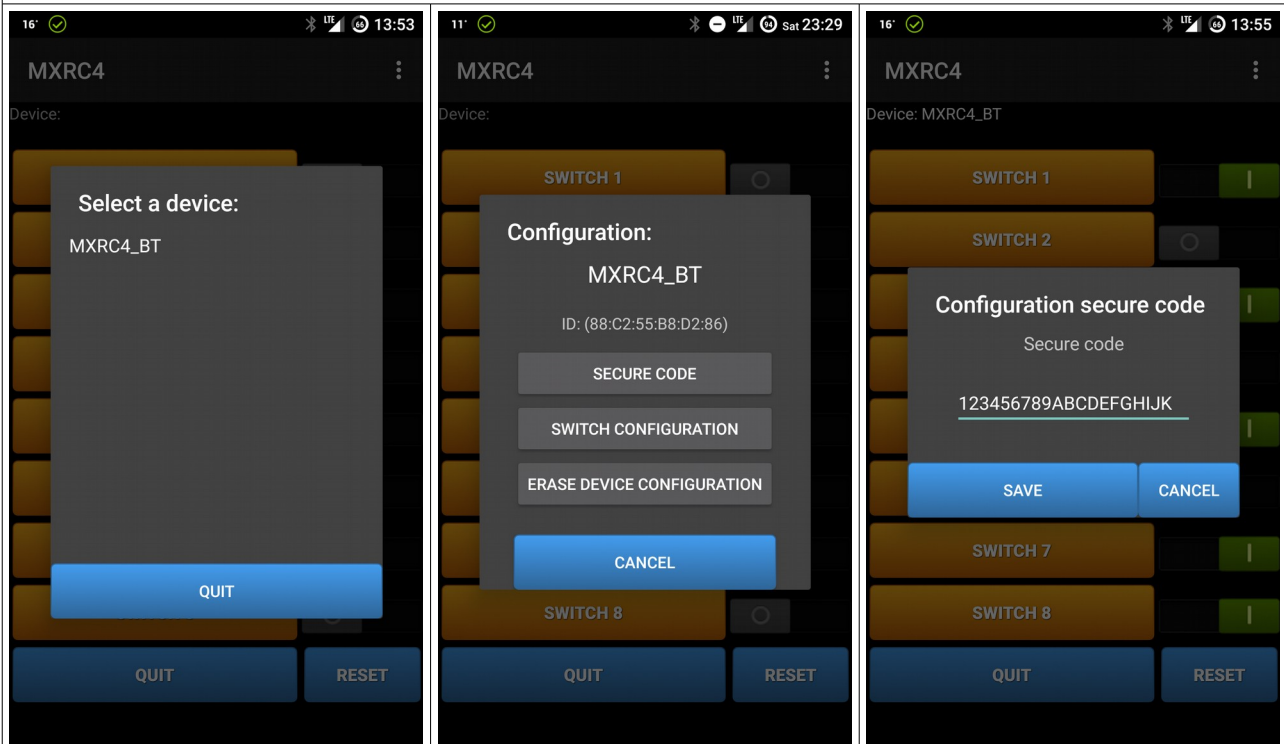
16° LTE 66 13:53

MXRC4

Device:

Select a device:

MXRC4_BT

QUIT

QUIT RESET

11° LTE 64 Sat 23:29

MXRC4

Device:

SWITCH 1

Configuration:

MXRC4_BT

ID: (88:C2:55:B8:D2:86)

SECURE CODE

SWITCH CONFIGURATION

ERASE DEVICE CONFIGURATION

CANCEL

SWITCH 8

QUIT RESET

16° LTE 65 13:55

MXRC4

Device: MXRC4_BT

SWITCH 1

SWITCH 2

Configuration secure code

Secure code

123456789ABCDEFGHIJK

SAVE CANCEL

SWITCH 7

SWITCH 8

QUIT RESET